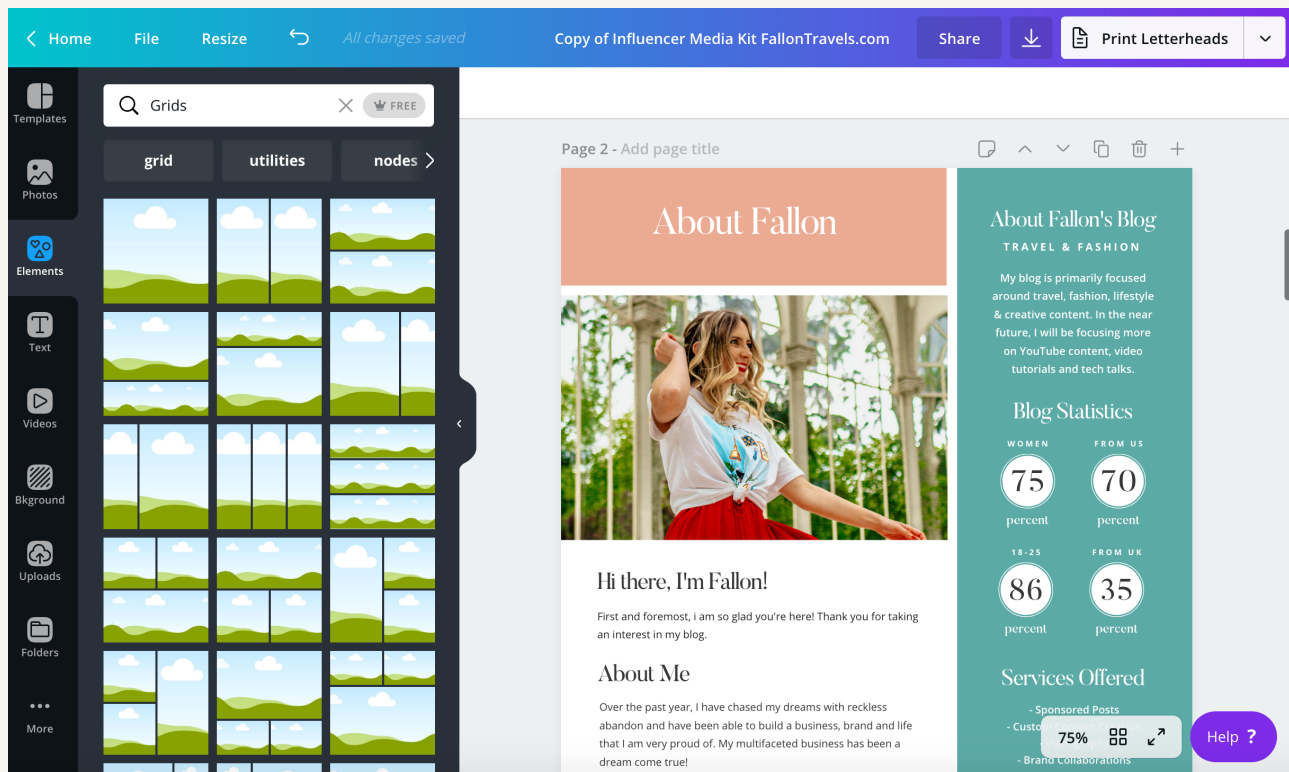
Home File Resize All changes saved Copy of Influencer Media Kit FallonTravels.com Share Print Letterheads

Templates
Photos
Elements
Text
Videos
Bkground
Uploads
Folders
More

Grids FREE

grid utilities nodes

Page 2 - Add page title

About Fallon

Hi there, I'm Fallon!

First and foremost, i am so glad you're here! Thank you for taking an interest in my blog.

About Me

Over the past year, I have chased my dreams with reckless abandon and have been able to build a business, brand and life that I am very proud of. My multifaceted business has been a dream come true!

About Fallon's Blog

TRAVEL & FASHION

My blog is primarily focused around travel, fashion, lifestyle & creative content. In the near future, I will be focusing more on YouTube content, video tutorials and tech talks.

Blog Statistics

WOMEN
75
percent

FROM US
70
percent

18-25
86
percent

FROM UK
35
percent

Services Offered

- Sponsored Posts
- Custo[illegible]
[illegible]
- Brand Collaborations

75%

Help ?